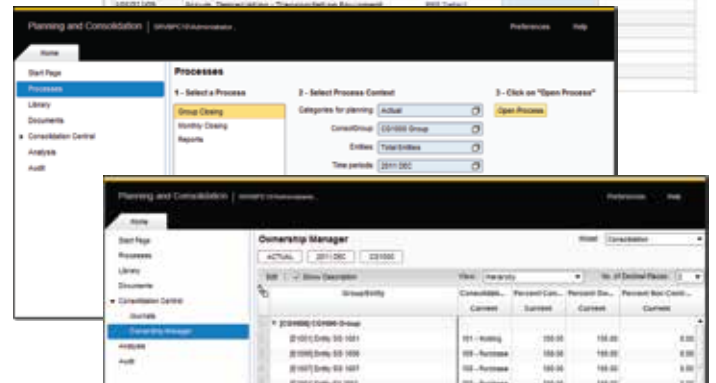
Planning and Consolidation | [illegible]

Preferences Help

Home

Start Page
Processes
Library
Documents
Consolidation Central
Analysis
Audit

Processes

1 - Select a Process
Group Closing
Monthly Closing
Reports

2 - Select Process Context
Categories for planning: Actual
ConsolGroup: CG1000 Group
Entities: Total Entities
Time periods: 2011 DEC

3 - Click on "Open Process"
Open Process

Planning and Consolidation | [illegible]

Preferences Help

Home

Start Page
Processes
Library
Documents
Consolidation Central
Journals
Ownership Manager
Analysis
Audit

Ownership Manager

Model: Consolidation

ACTUAL 2011.DEC CG1000

Edit | Show Description
View: Hierarchy
No. of Decimal Places: 2

| Group/Entity | Consolidatio... | Percent Con... | Percent Ow... | Percent Non-Contr... |
|---|---|---|---|---|
| | Current | Current | Current | Current |
| [CG1000] CG1000 Group | | | | |
| [E1001] Entity SG 1001 | 101 - Holding | 100.00 | 100.00 | 0.00 |
| [E1006] Entity SG 1006 | 105 - Purchase | 100.00 | 100.00 | 0.00 |
| [E1007] Entity SG 1007 | 105 - Purchase | 100.00 | 100.00 | 0.00 |
| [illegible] | 105 - Purchase | 100.00 | 100.00 | 0.00 |